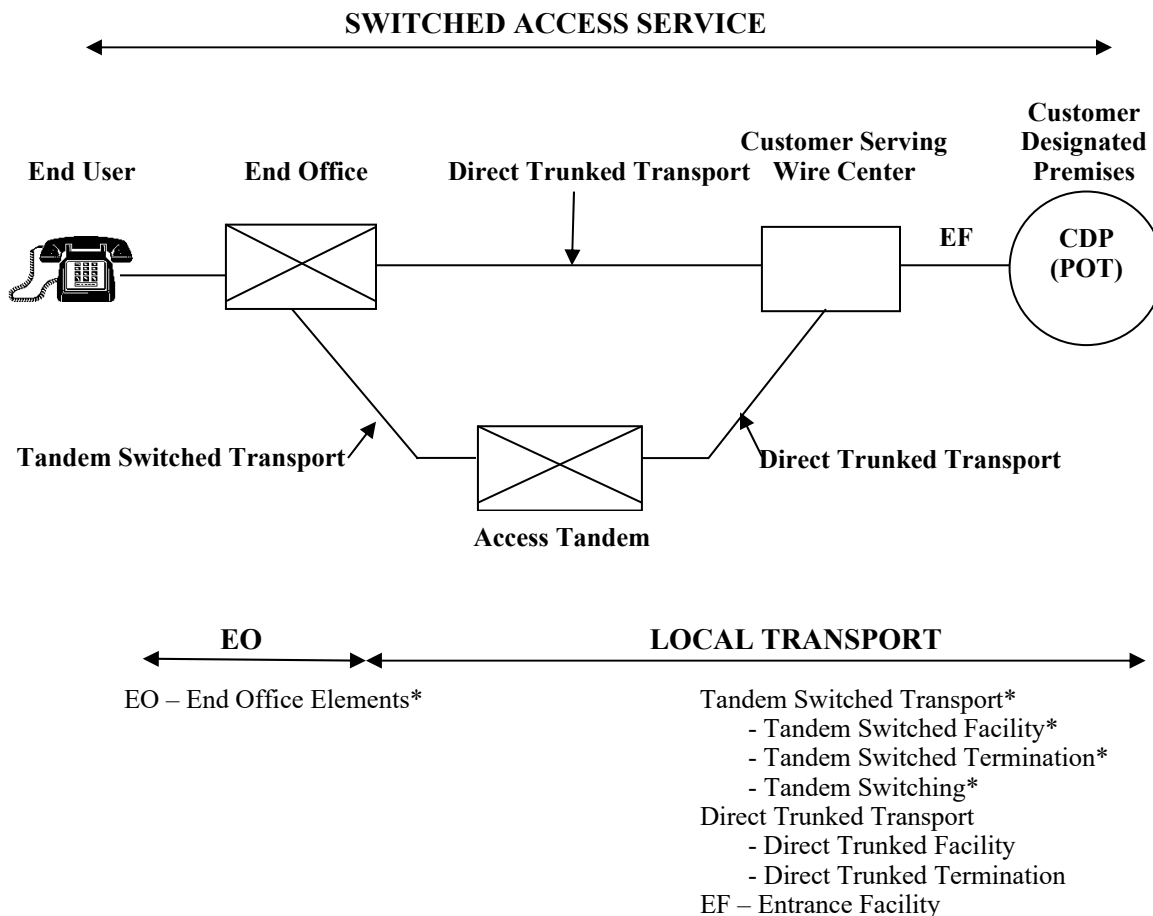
SWITCHED ACCESS SERVICE

End User

End Office

Direct Trunked Transport

Customer Serving Wire Center

Customer Designated Premises

EF

CDP (POT)

Tandem Switched Transport

Direct Trunked Transport

Access Tandem

EO

LOCAL TRANSPORT

EO – End Office Elements*

Tandem Switched Transport*
- Tandem Switched Facility*
- Tandem Switched Termination*
- Tandem Switching*
Direct Trunked Transport
- Direct Trunked Facility
- Direct Trunked Termination
EF – Entrance Facility